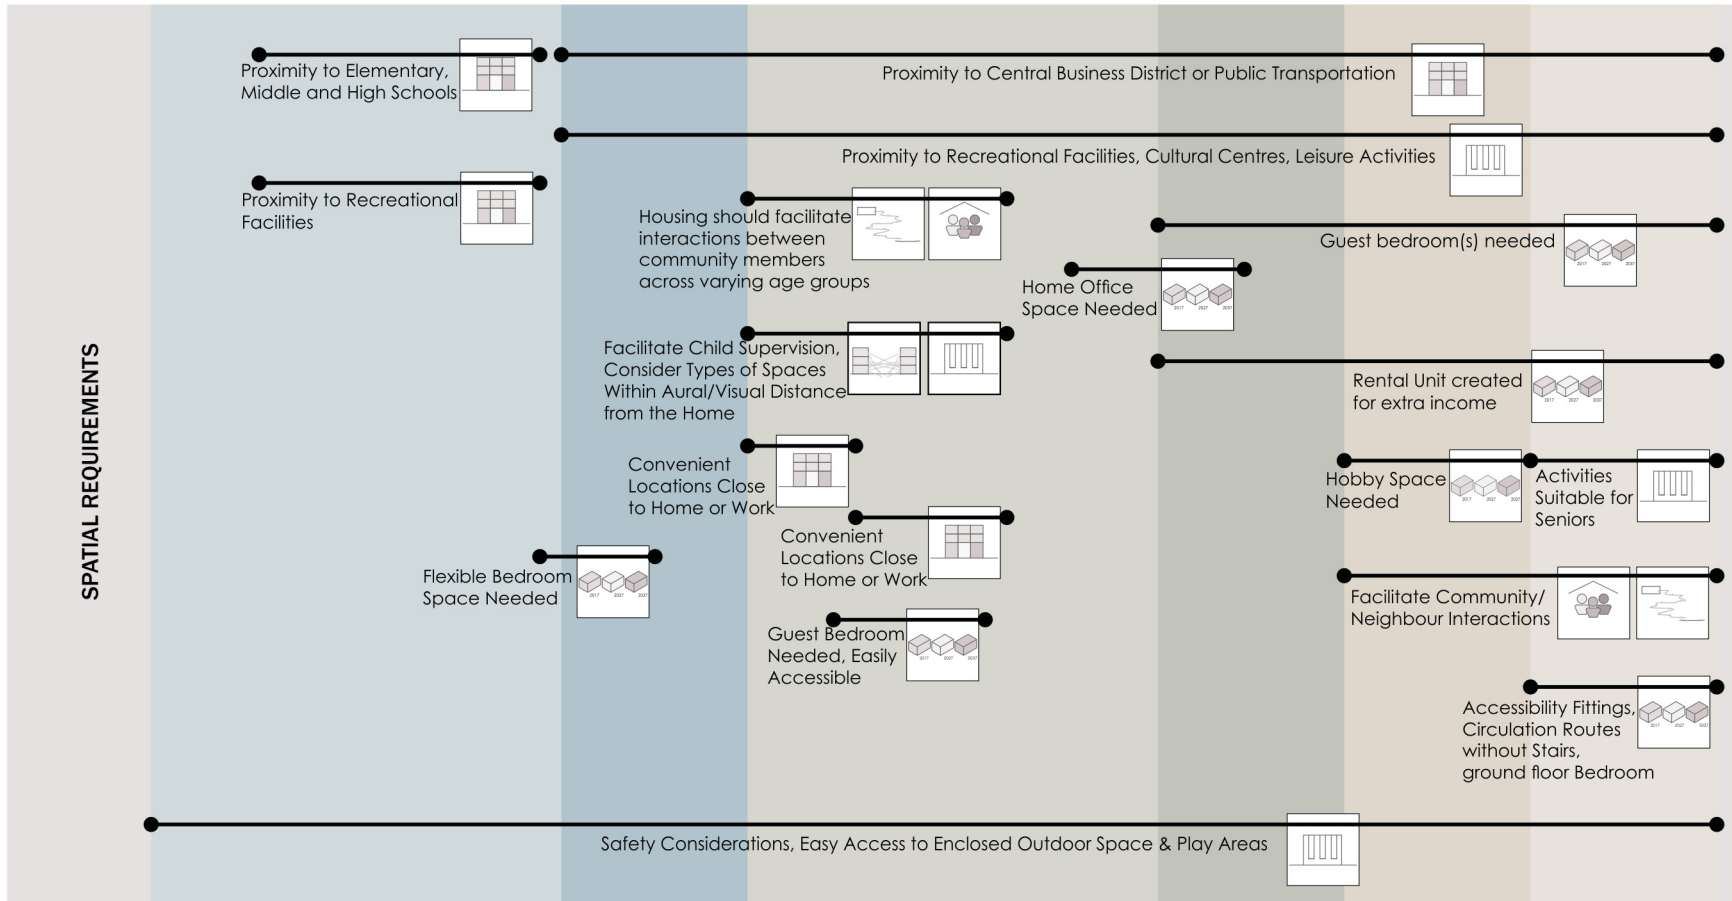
SPATIAL REQUIREMENTS

Proximity to Elementary, Middle and High Schools

Proximity to Central Business District or Public Transportation

Proximity to Recreational Facilities, Cultural Centres, Leisure Activities

Proximity to Recreational Facilities

Housing should facilitate interactions between community members across varying age groups

Guest bedroom(s) needed

Home Office Space Needed

Facilitate Child Supervision, Consider Types of Spaces Within Aural/Visual Distance from the Home

Rental Unit created for extra income

Convenient Locations Close to Home or Work

Hobby Space Needed

Activities Suitable for Seniors

Convenient Locations Close to Home or Work

Flexible Bedroom Space Needed

Facilitate Community/ Neighbour Interactions

Guest Bedroom Needed, Easily Accessible

Accessibility Fittings, Circulation Routes without Stairs, ground floor Bedroom

Safety Considerations, Easy Access to Enclosed Outdoor Space & Play Areas